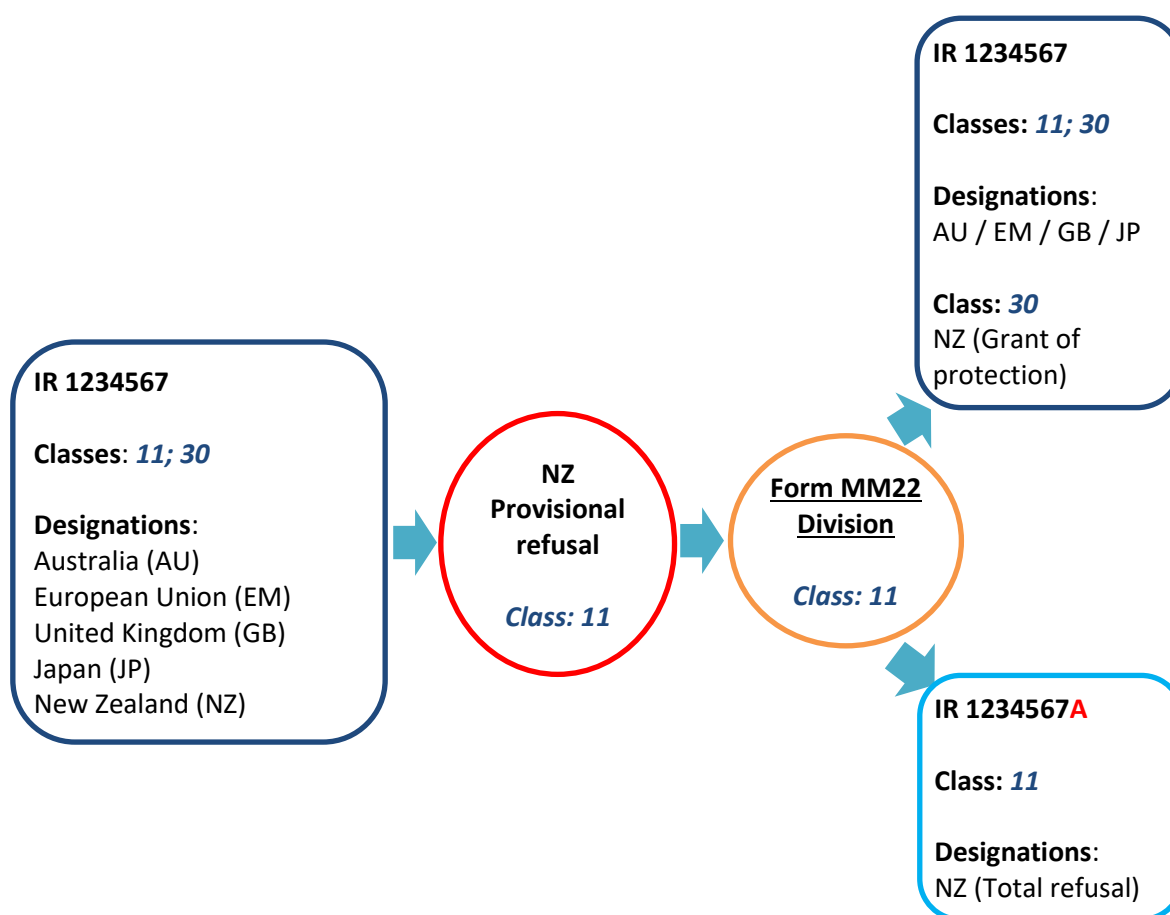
IR 1234567

Classes: 11; 30

Designations:
Australia (AU)
European Union (EM)
United Kingdom (GB)
Japan (JP)
New Zealand (NZ)

NZ
Provisional
refusal

Class: 11

Form MM22
Division

Class: 11

IR 1234567

Classes: 11; 30

Designations:
AU / EM / GB / JP

Class: 30
NZ (Grant of protection)

IR 1234567A

Class: 11

Designations:
NZ (Total refusal)